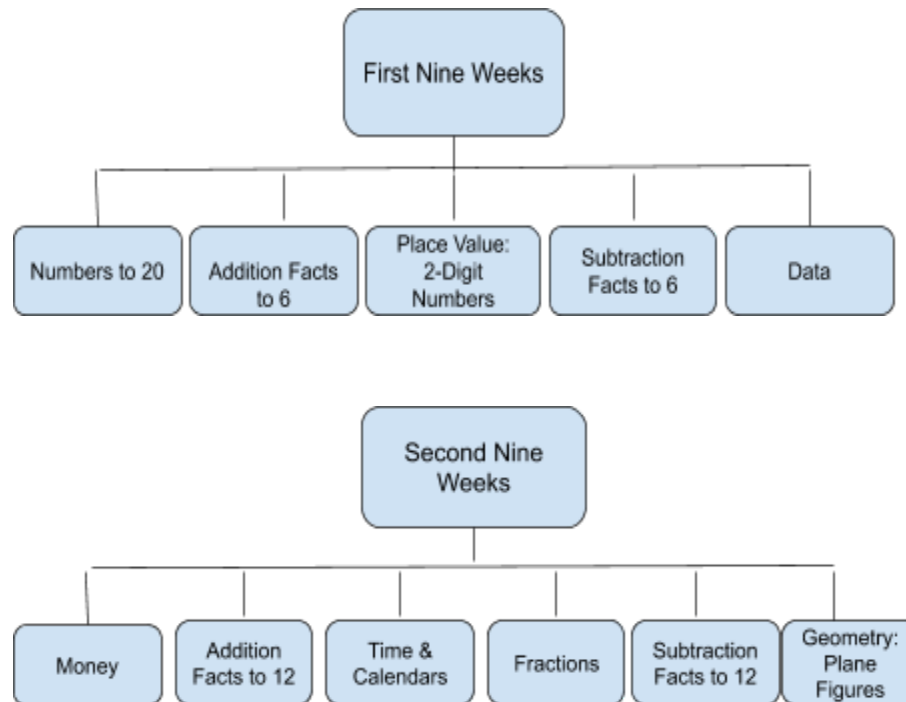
First Nine Weeks

Numbers to 20

Addition Facts to 6

Place Value: 2-Digit Numbers

Subtraction Facts to 6

Data

Second Nine Weeks

Money

Addition Facts to 12

Time & Calendars

Fractions

Subtraction Facts to 12

Geometry: Plane Figures